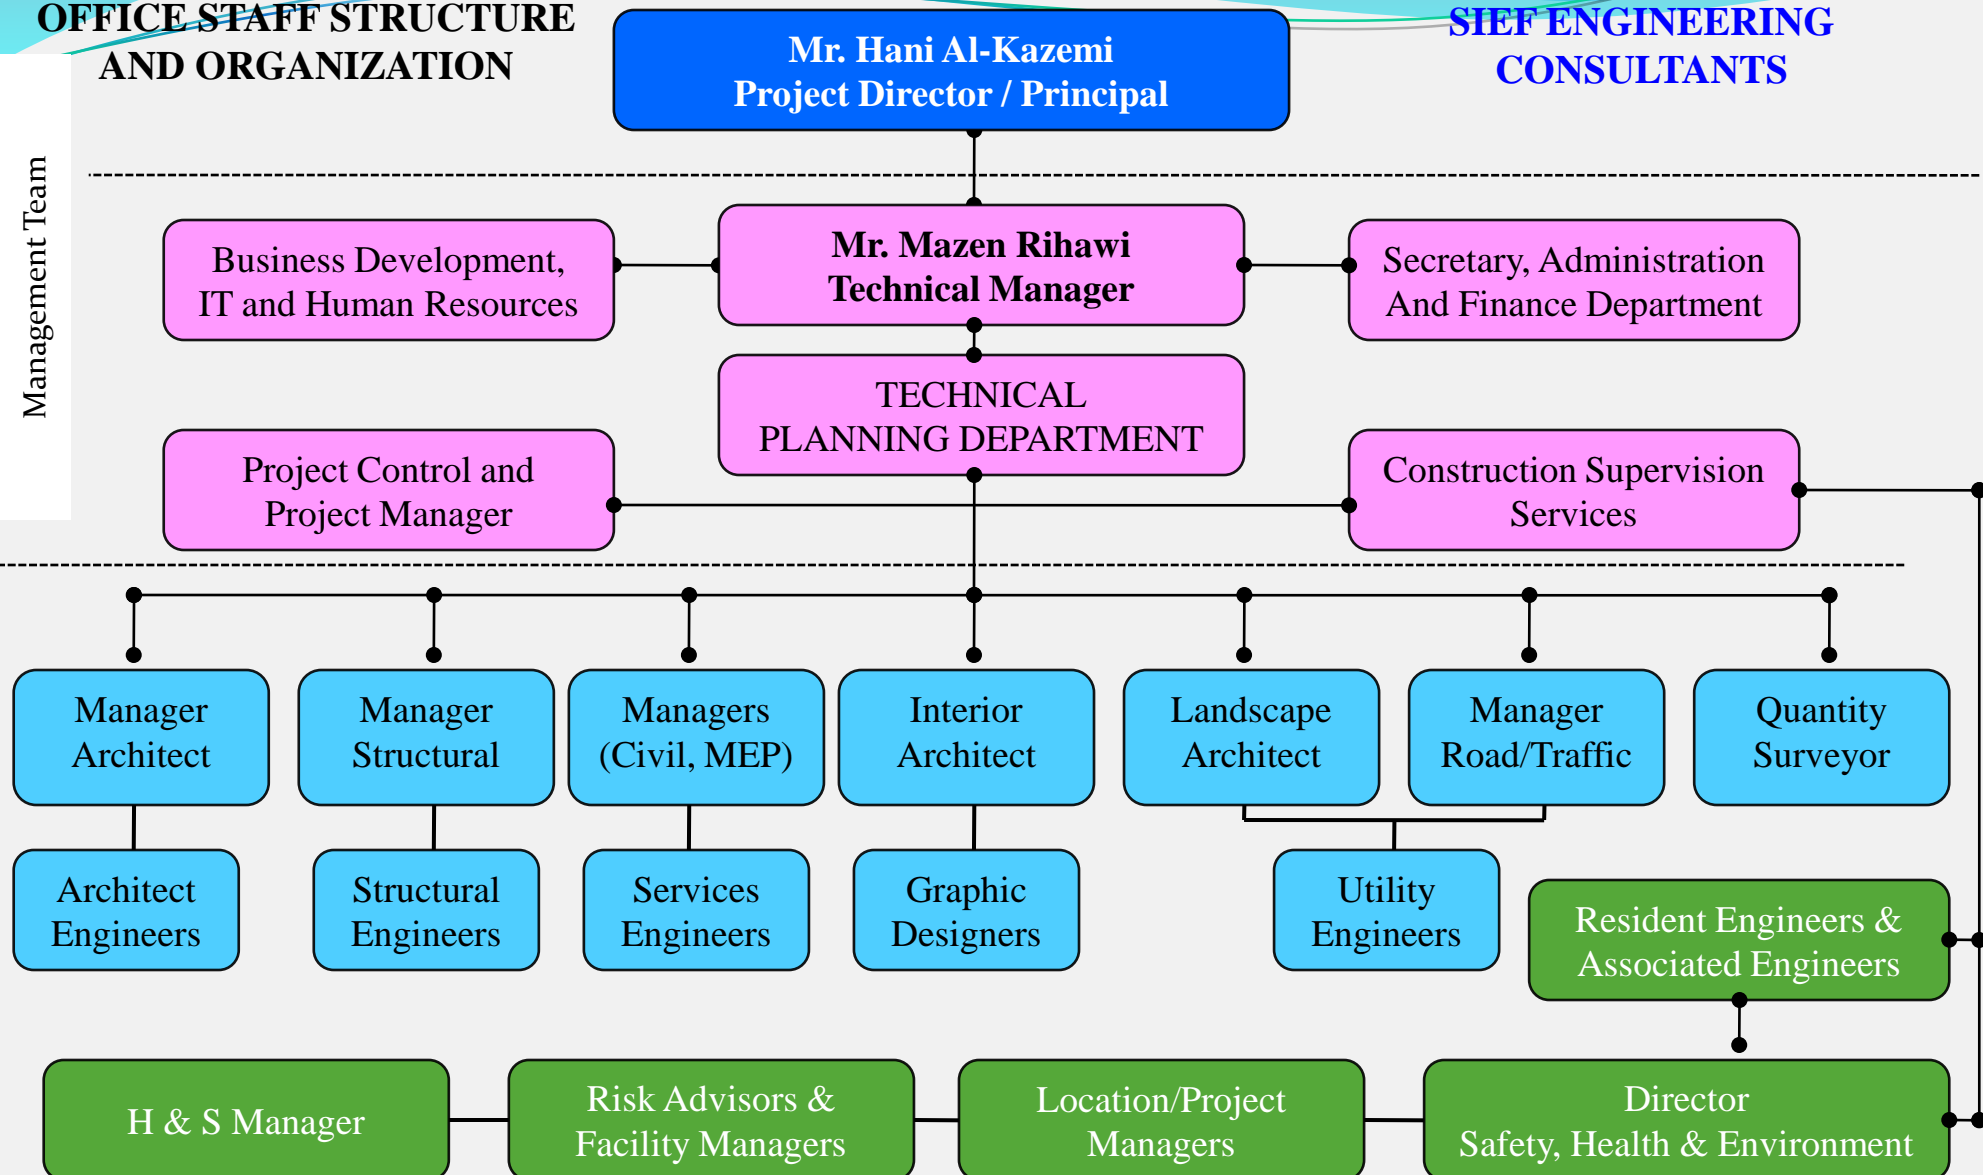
OFFICE STAFF STRUCTURE AND ORGANIZATION

SIEF ENGINEERING CONSULTANTS

Mr. Hani Al-Kazemi
Project Director / Principal

Management Team

Business Development, IT and Human Resources

Mr. Mazen Rihawi
Technical Manager

Secretary, Administration And Finance Department

TECHNICAL PLANNING DEPARTMENT

Project Control and Project Manager

Construction Supervision Services

Manager Architect

Manager Structural

Managers (Civil, MEP)

Interior Architect

Landscape Architect

Manager Road/Traffic

Quantity Surveyor

Architect Engineers

Structural Engineers

Services Engineers

Graphic Designers

Utility Engineers

Resident Engineers & Associated Engineers

H & S Manager

Risk Advisors & Facility Managers

Location/Project Managers

Director
Safety, Health & Environment